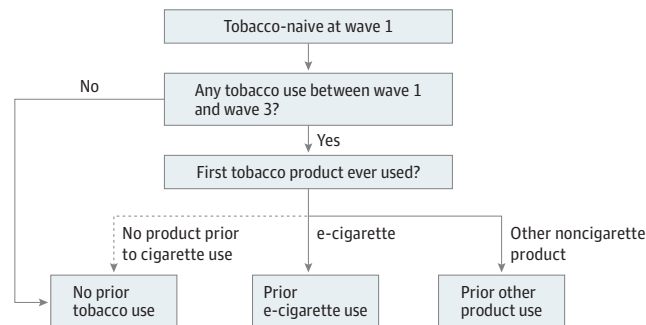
Tobacco-naive at wave 1

No

Any tobacco use between wave 1 and wave 3?

Yes

First tobacco product ever used?

No product prior to cigarette use

e-cigarette

Other noncigarette product

No prior tobacco use

Prior e-cigarette use

Prior other product use